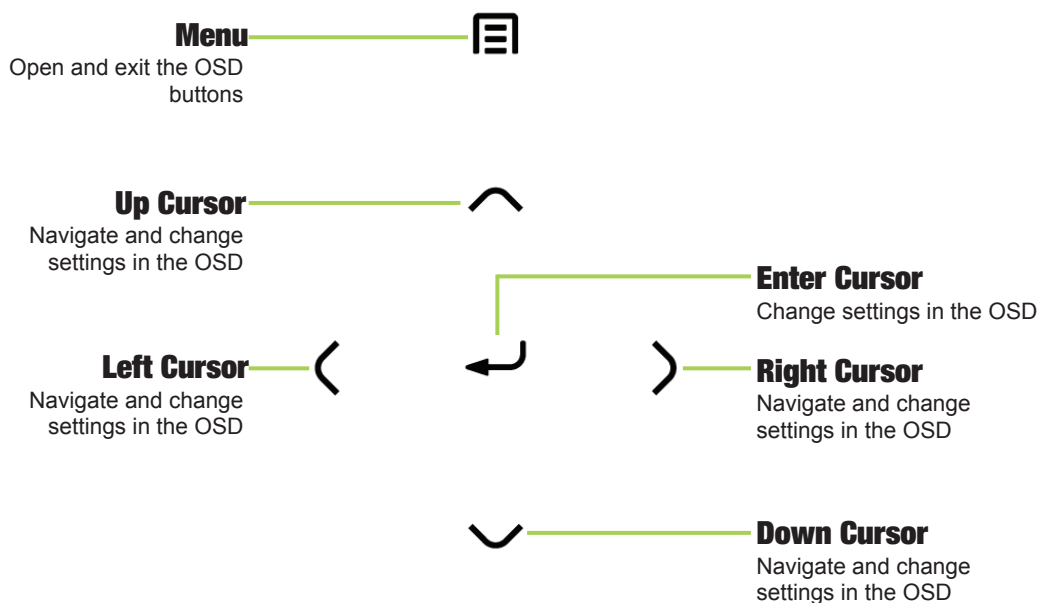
Menu
Open and exit the OSD buttons

Up Cursor
Navigate and change settings in the OSD

Enter Cursor
Change settings in the OSD

Left Cursor
Navigate and change settings in the OSD

Right Cursor
Navigate and change settings in the OSD

Down Cursor
Navigate and change settings in the OSD